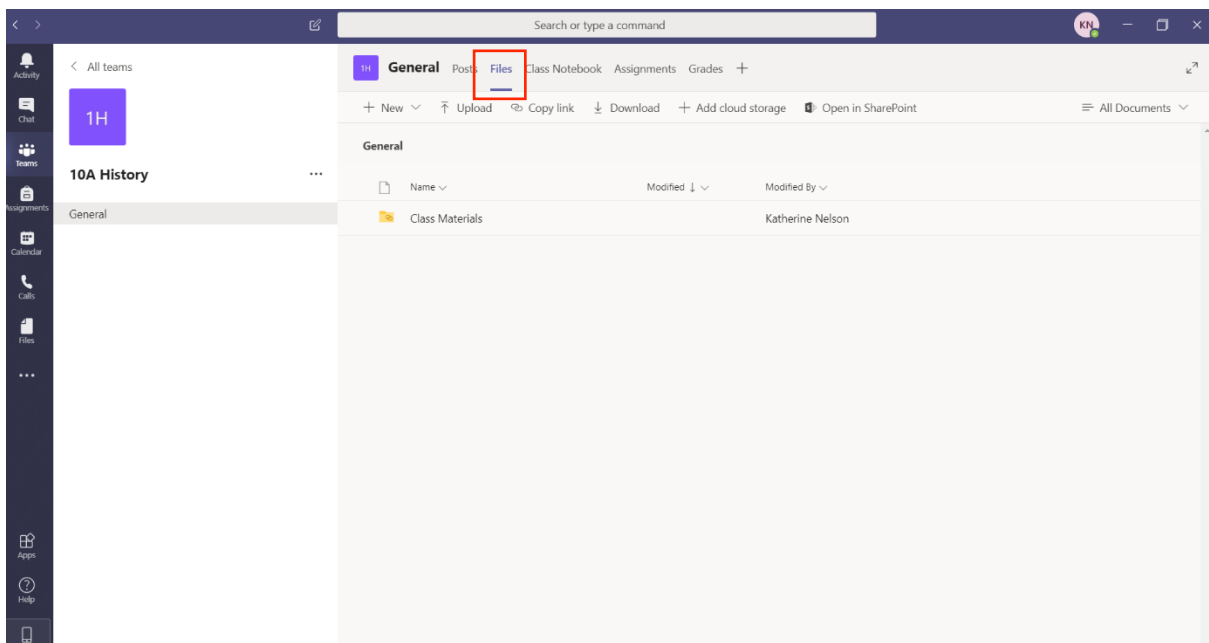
Search or type a command

KN

Activity
Chat
Teams
Assignments
Calendar
Calls
Files
...
Apps
Help

< All teams

1H

10A History ...

General

1H General Posts Files Class Notebook Assignments Grades +

+ New ∨ Upload Copy link Download + Add cloud storage Open in SharePoint

All Documents ∨

General

| Name ∨ | Modified ↓ ∨ | Modified By ∨ |
|---|---|---|
| Class Materials | | Katherine Nelson |